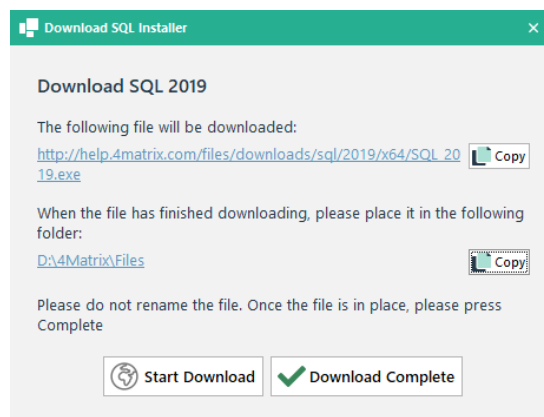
Download SQL Installer

Download SQL 2019

The following file will be downloaded:

http://help.4matrix.com/files/downloads/sql/2019/x64/SQL_2019.exe

Copy

When the file has finished downloading, please place it in the following folder:

D:\4Matrix\Files

Copy

Please do not rename the file. Once the file is in place, please press Complete

Start Download

Download Complete